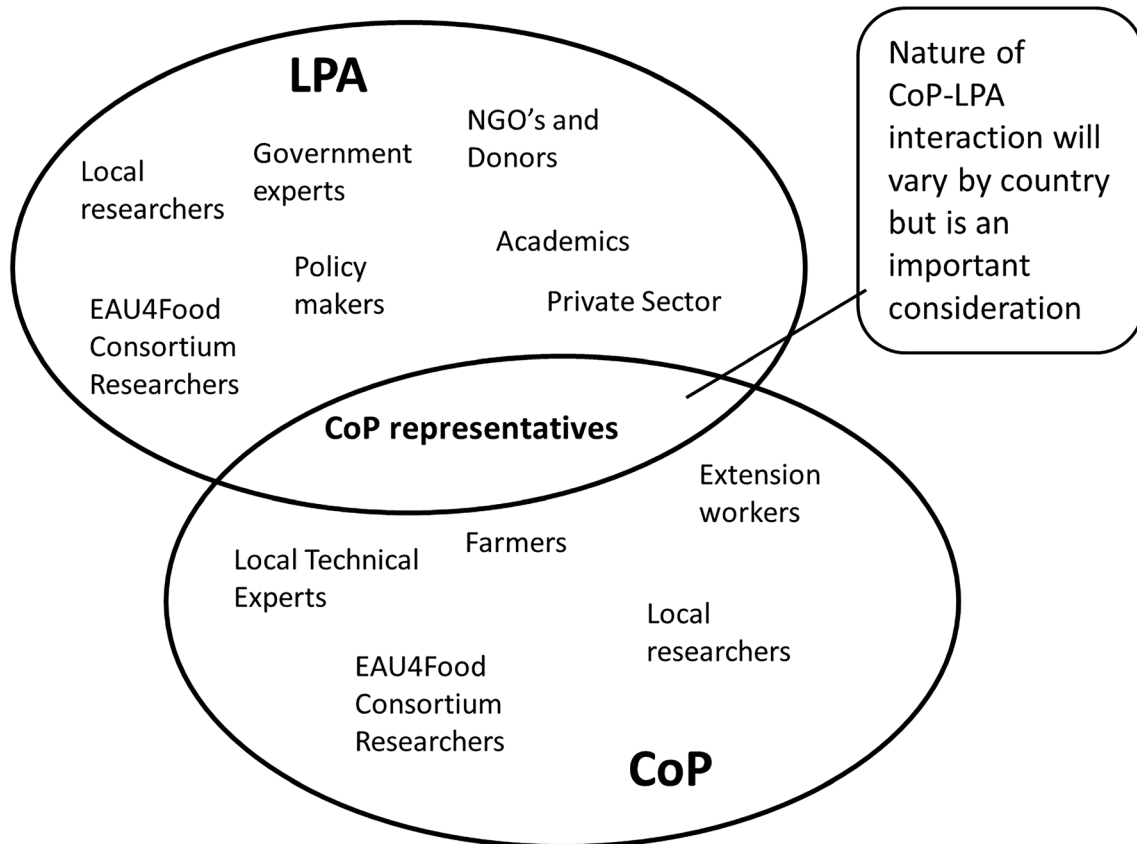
LPA

Local researchers

Government experts

NGO's and Donors

Academics

Policy makers

Private Sector

EAU4Food Consortium Researchers

Nature of CoP-LPA interaction will vary by country but is an important consideration

CoP representatives

Extension workers

Farmers

Local Technical Experts

Local researchers

EAU4Food Consortium Researchers

CoP